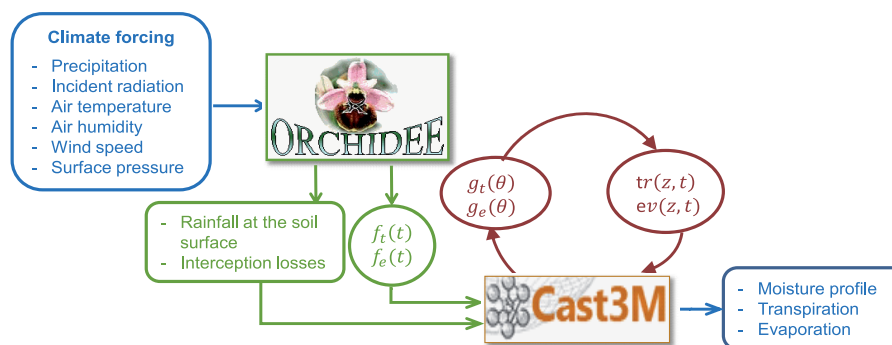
Climate forcing
- Precipitation
- Incident radiation
- Air temperature
- Air humidity
- Wind speed
- Surface pressure

ORCHIDEE

- Rainfall at the soil surface
- Interception losses

$f_t(t)$
$f_e(t)$

$g_t(\theta)$
$g_e(\theta)$

$\mathrm{tr}(z,t)$
$\mathrm{ev}(z,t)$

Cast3M

- Moisture profile
- Transpiration
- Evaporation